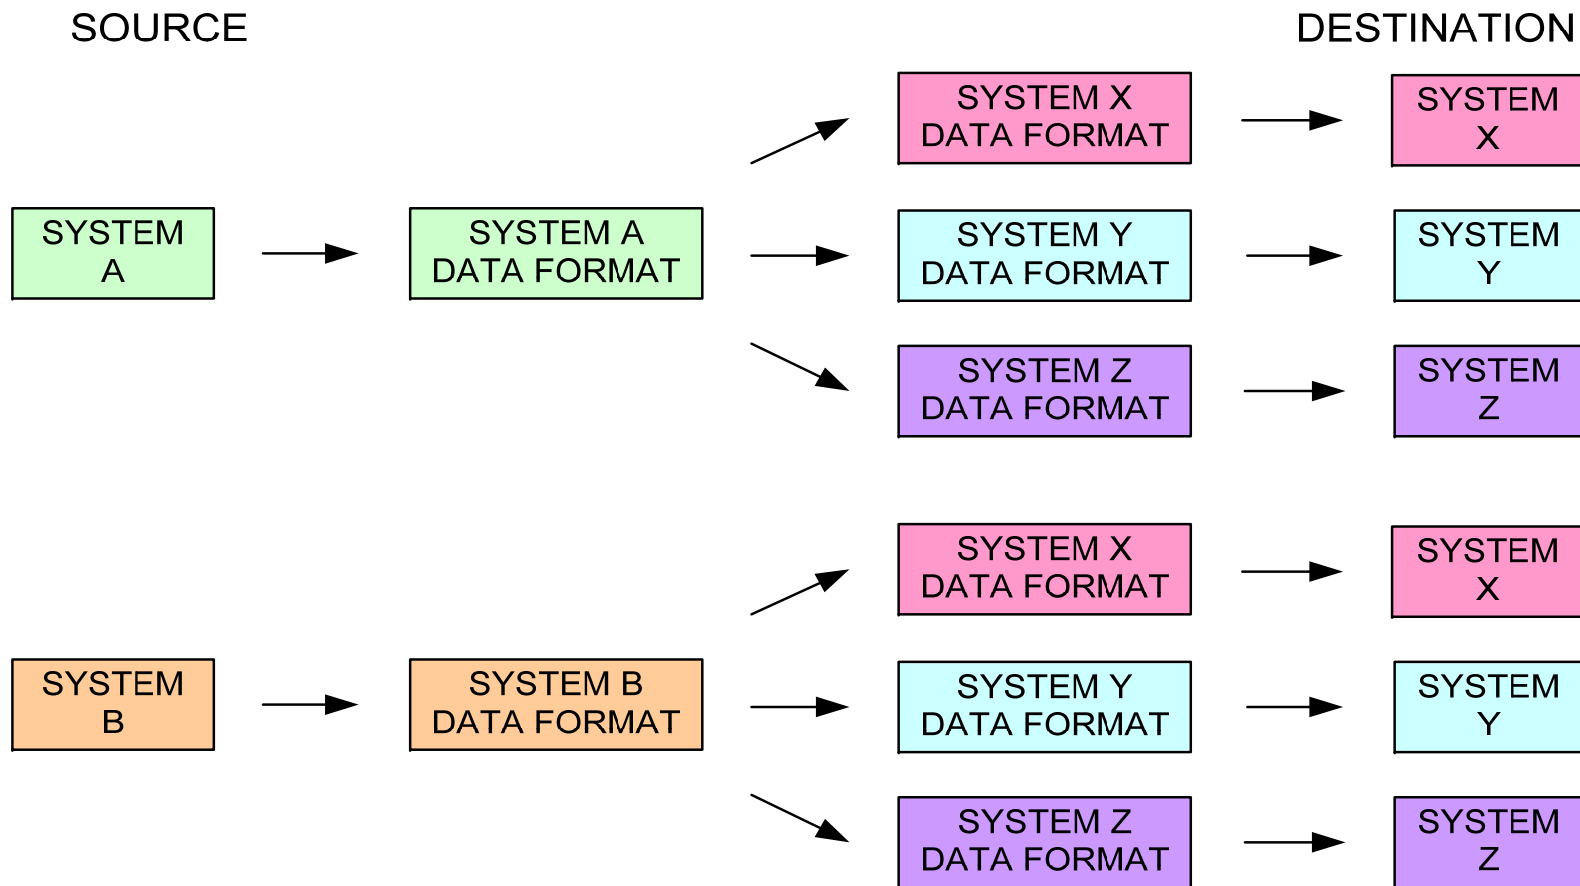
SOURCE

DESTINATION

SYSTEM A

SYSTEM A DATA FORMAT

SYSTEM X DATA FORMAT

SYSTEM X

SYSTEM Y DATA FORMAT

SYSTEM Y

SYSTEM Z DATA FORMAT

SYSTEM Z

SYSTEM B

SYSTEM B DATA FORMAT

SYSTEM X DATA FORMAT

SYSTEM X

SYSTEM Y DATA FORMAT

SYSTEM Y

SYSTEM Z DATA FORMAT

SYSTEM Z